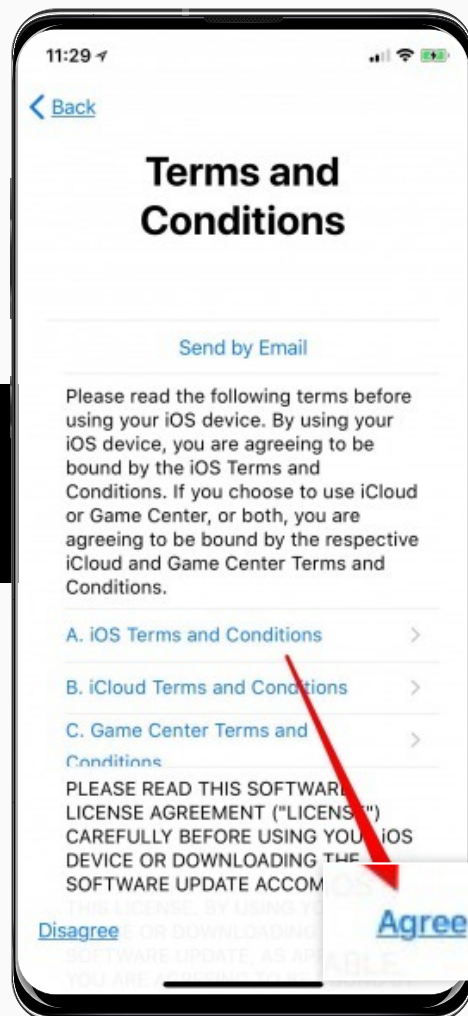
11:29

Back

Terms and Conditions

Send by Email

Please read the following terms before using your iOS device. By using your iOS device, you are agreeing to be bound by the iOS Terms and Conditions. If you choose to use iCloud or Game Center, or both, you are agreeing to be bound by the respective iCloud and Game Center Terms and Conditions.

A. iOS Terms and Conditions

B. iCloud Terms and Conditions

C. Game Center Terms and Conditions

PLEASE READ THIS SOFTWARE LICENSE AGREEMENT ("LICENS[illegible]") CAREFULLY BEFORE USING YOU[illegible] iOS DEVICE OR DOWNLOADING THE SOFTWARE UPDATE ACCOM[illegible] THIS LICENSE. BY USING YO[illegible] DEVICE OR DOWNLOADING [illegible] SOFTWARE UPDATE, AS AP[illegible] YOU ARE AGREEING TO BE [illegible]

Disagree

Agree